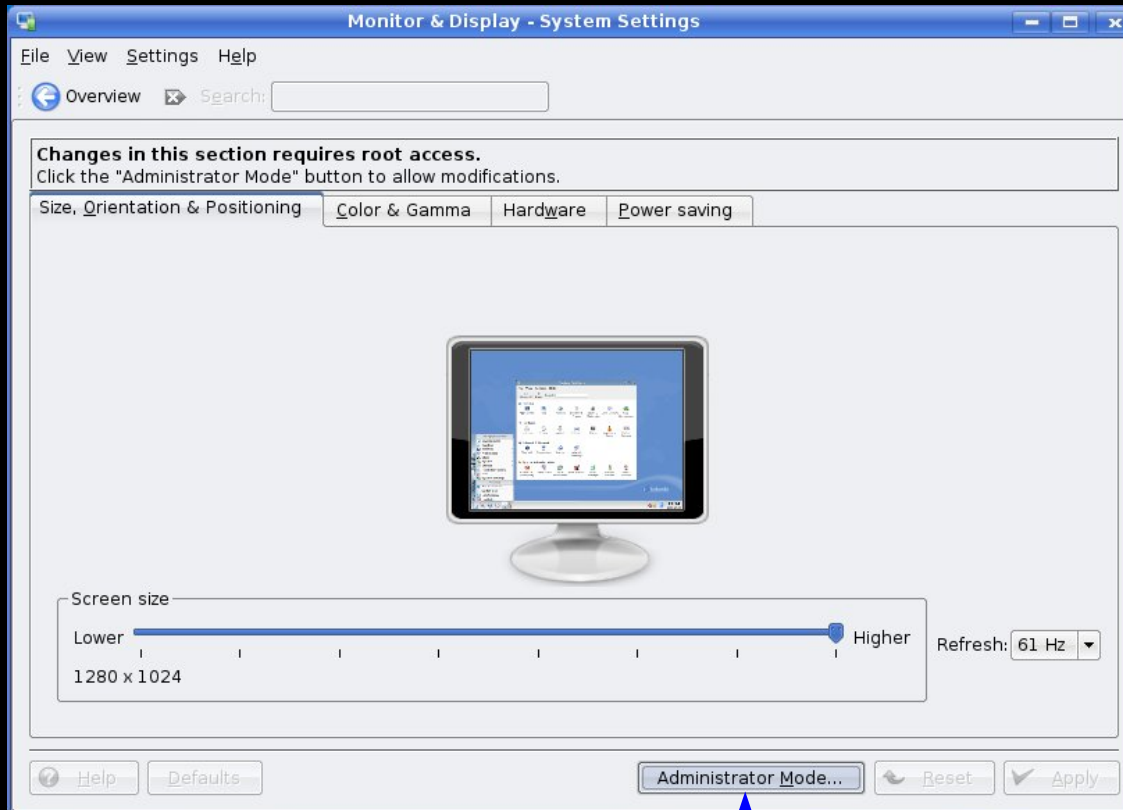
Monitor & Display - System Settings

File View Settings Help

Overview Search:

Changes in this section requires root access.
Click the "Administrator Mode" button to allow modifications.

Size, Orientation & Positioning | Color & Gamma | Hardware | Power saving

Screen size

Lower Higher

1280 x 1024

Refresh: 61 Hz

Help Defaults Administrator Mode... Reset Apply